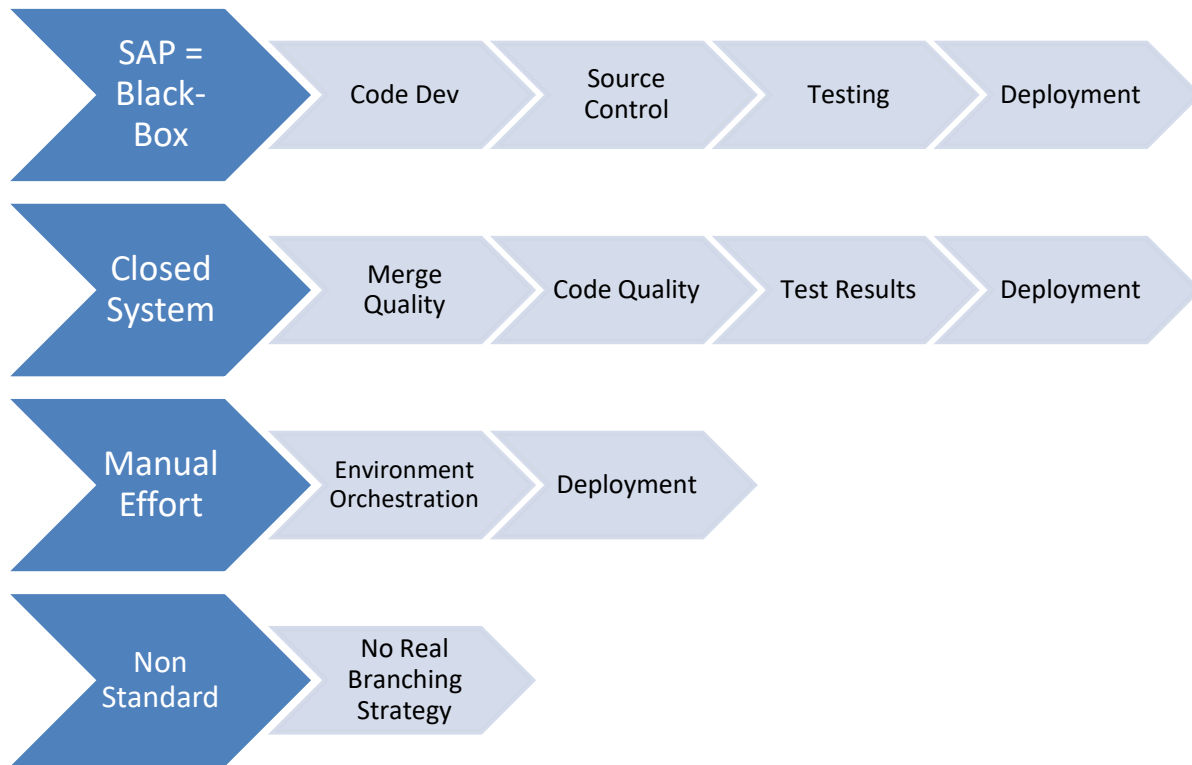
SAP = Black-Box

Code Dev

Source Control

Testing

Deployment

Closed System

Merge Quality

Code Quality

Test Results

Deployment

Manual Effort

Environment Orchestration

Deployment

Non Standard

No Real Branching Strategy